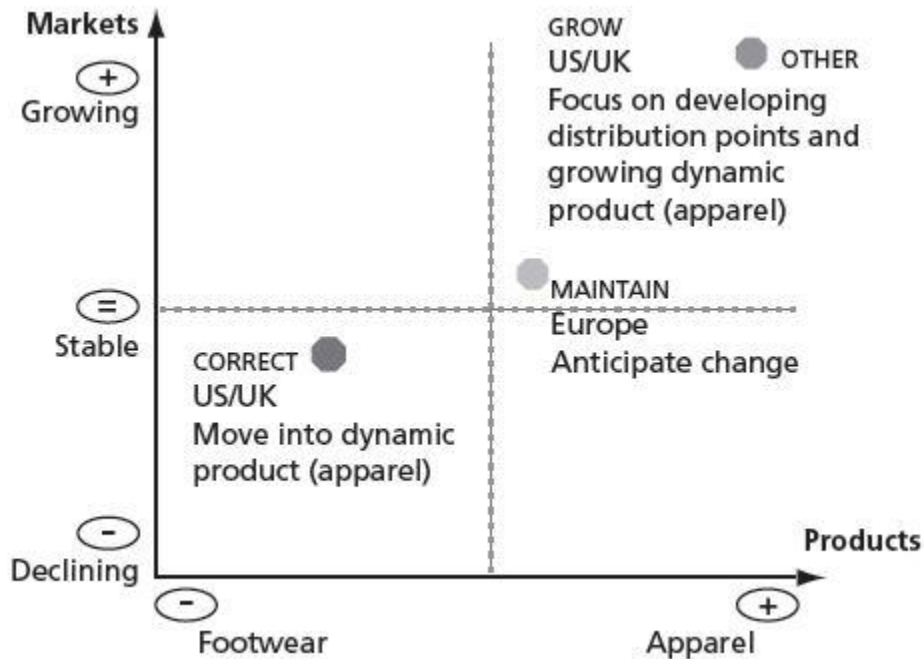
Markets

+
Growing

=
Stable

-
Declining

GROW
US/UK
OTHER
Focus on developing distribution points and growing dynamic product (apparel)

MAINTAIN
Europe
Anticipate change

CORRECT
US/UK
Move into dynamic product (apparel)

Products

-
Footwear

+
Apparel